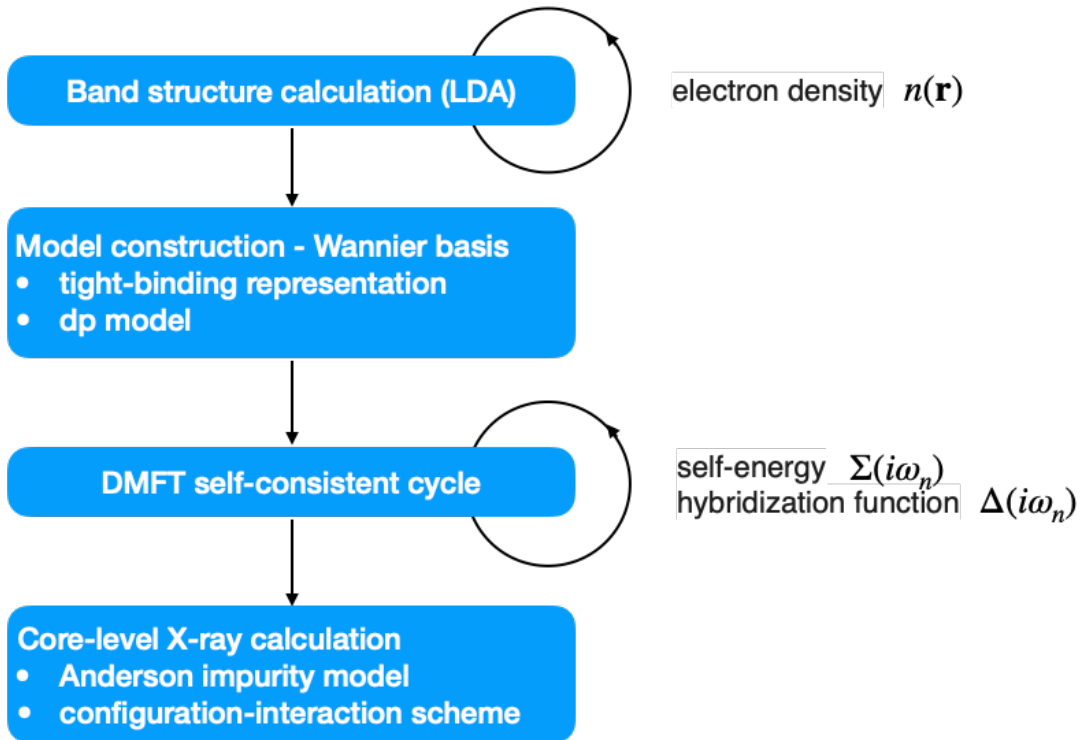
Band structure calculation (LDA)

electron density $n(\mathbf{r})$

Model construction - Wannier basis
• tight-binding representation
• dp model

DMFT self-consistent cycle

self-energy $\Sigma(i\omega_n)$
hybridization function $\Delta(i\omega_n)$

Core-level X-ray calculation
• Anderson impurity model
• configuration-interaction scheme